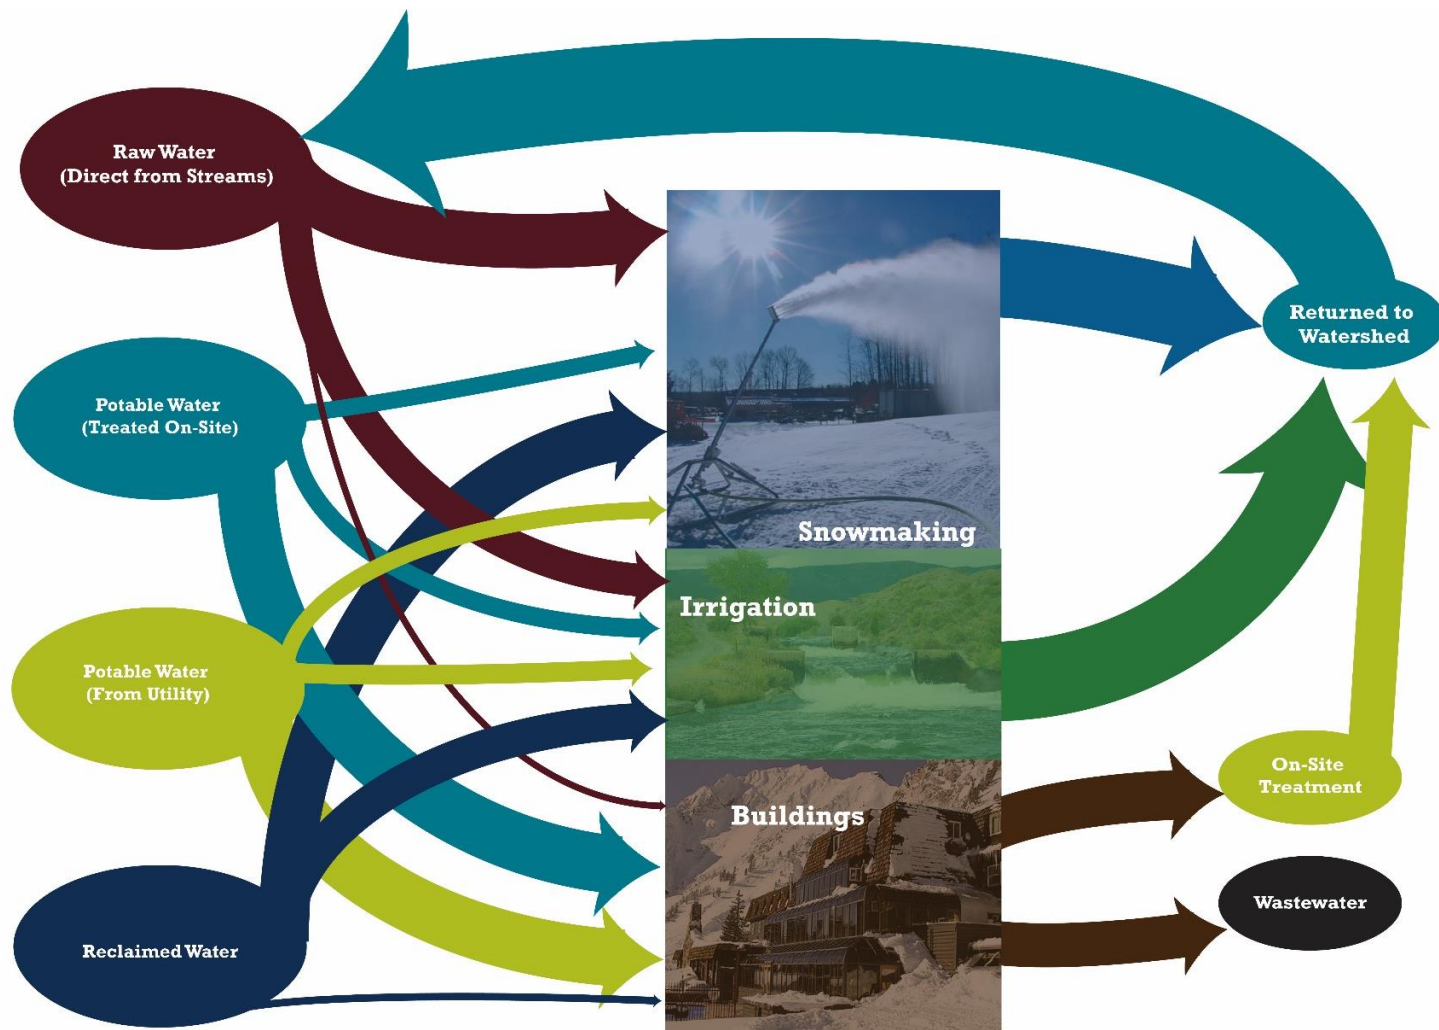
Raw Water
(Direct from Streams)

Potable Water
(Treated On-Site)

Potable Water
(From Utility)

Reclaimed Water

Snowmaking

Irrigation

Buildings

Returned to
Watershed

On-Site
Treatment

Wastewater